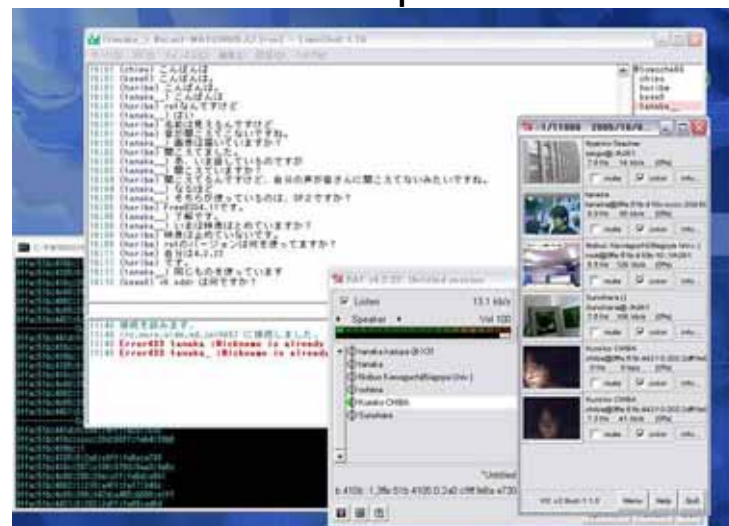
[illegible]
こんばんは
こんばんは
こんばんは
こんばんは
はい
Error433 tanaka_ (Nickname is already
Error433 tanaka_ (Nickname is already

RAT v4.2.22: Untitled session
Listen 13.1 kb/s
Speaker Vol 100
Kuniko CHIBA
Sunshare
Untitled

mute color info
mute color info
mute color info
mute color info
mute color info
mute color info
Menu Help Quit